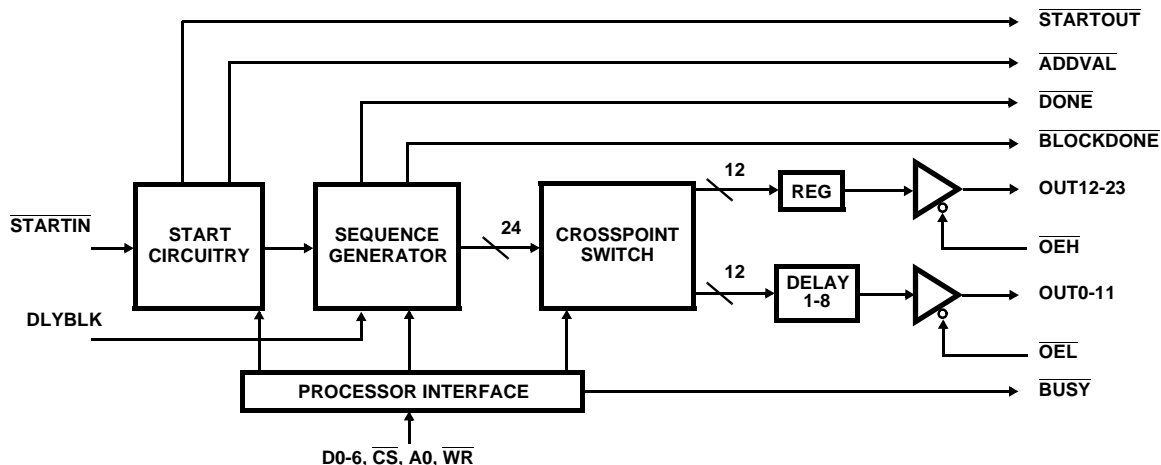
$\overline{STARTOUT}$

$\overline{ADDVAL}$

$\overline{DONE}$

$\overline{BLOCKDONE}$

$\overline{STARTIN}$

START CIRCUITRY

SEQUENCE GENERATOR

24

CROSSPOINT SWITCH

12

REG

OUT12-23

$\overline{OEH}$

12

DELAY 1-8

OUT0-11

$\overline{OEL}$

DLYBLK

PROCESSOR INTERFACE

$\overline{BUSY}$

D0-6, $\overline{CS}$, A0, $\overline{WR}$